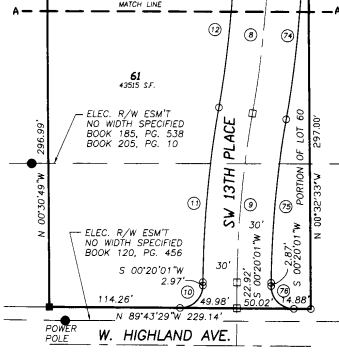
A
MATCH LINE
A
12
8
74
61
43515 S.F.
ELEC. R/W ESM'T
NO WIDTH SPECIFIED
BOOK 185, PG. 538
BOOK 205, PG. 10
296.99'
N 00°30'49"W
SW 13TH PLACE
297.00'
N 00°32'33"W
PORTION OF LOT 60
11
9
75
ELEC. R/W ESM'T
NO WIDTH SPECIFIED
BOOK 120, PG. 456
30'
30'
S 00°20'01"W
S 00°20'01"W
S 00°20'01"W
2.97'
22.92'
2.87'
10
78
114.26'
49.98'
50.02'
14.88'
N 89°43'29"W 229.14'
POWER POLE
W. HIGHLAND AVE.